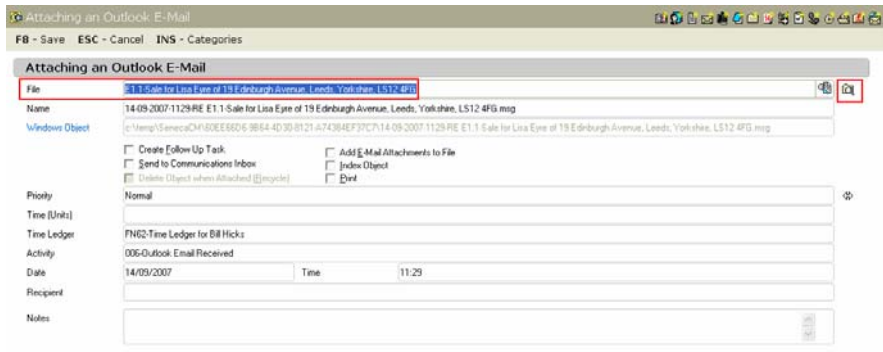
Attaching an Outlook E-Mail

F8 - Save ESC - Cancel INS - Categories

Attaching an Outlook E-Mail

File E1.1-Sale for Lisa Eyre of 19 Edinburgh Avenue, Leeds, Yorkshire, LS12 4FG

Name 14-09-2007-1129-RE E1.1-Sale for Lisa Eyre of 19 Edinburgh Avenue, Leeds, Yorkshire, LS12 4FG.msg

Windows Object c:\temp\SenecaCM\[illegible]\14-09-2007-1129-RE E1.1-Sale for Lisa Eyre of 19 Edinburgh Avenue, Leeds, Yorkshire, LS12 4FG.msg

Create Follow Up Task
Send to Communications Inbox
Delete Object when Attached (Recycle)
Add E-Mail Attachments to File
Index Object
Print

Priority Normal

Time (Units)

Time Ledger FN62-Time Ledger for Bill Hicks

Activity 006-Outlook Email Received

Date 14/09/2007 Time 11:29

Recipient

Notes